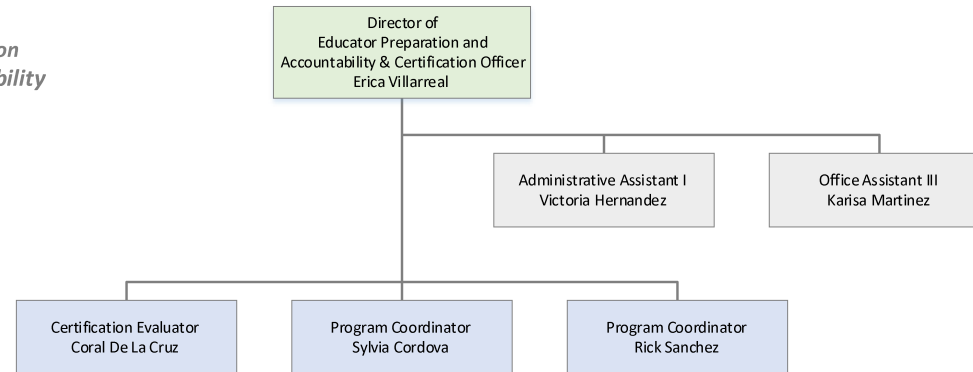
on
bility

Director of
Educator Preparation and
Accountability & Certification Officer
Erica Villarreal

Administrative Assistant I
Victoria Hernandez

Office Assistant III
Karisa Martinez

Certification Evaluator
Coral De La Cruz

Program Coordinator
Sylvia Cordova

Program Coordinator
Rick Sanchez